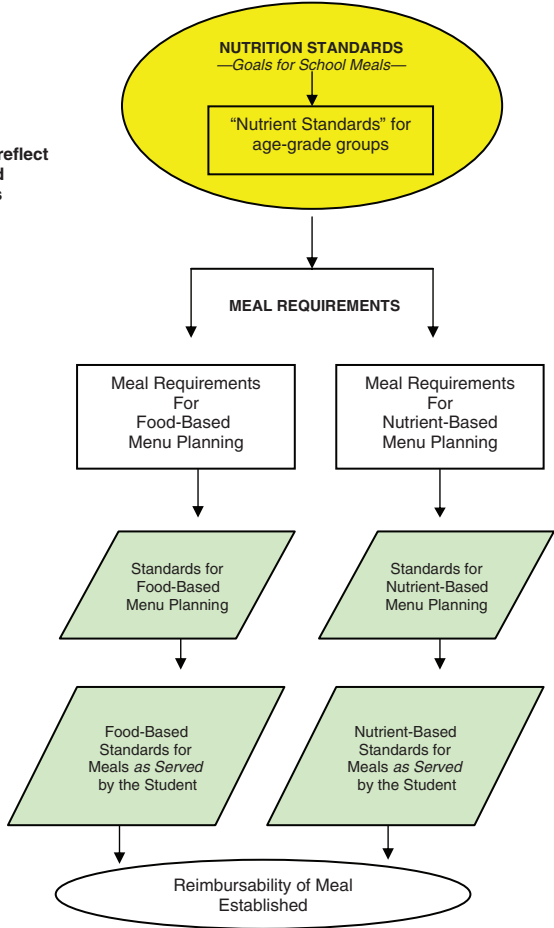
reflect
d
s

NUTRITION STANDARDS
—Goals for School Meals—

"Nutrient Standards" for age-grade groups

MEAL REQUIREMENTS

Meal Requirements For Food-Based Menu Planning

Meal Requirements For Nutrient-Based Menu Planning

Standards for Food-Based Menu Planning

Standards for Nutrient-Based Menu Planning

Food-Based Standards for Meals *as Served* by the Student

Nutrient-Based Standards for Meals *as Served* by the Student

Reimbursability of Meal Established